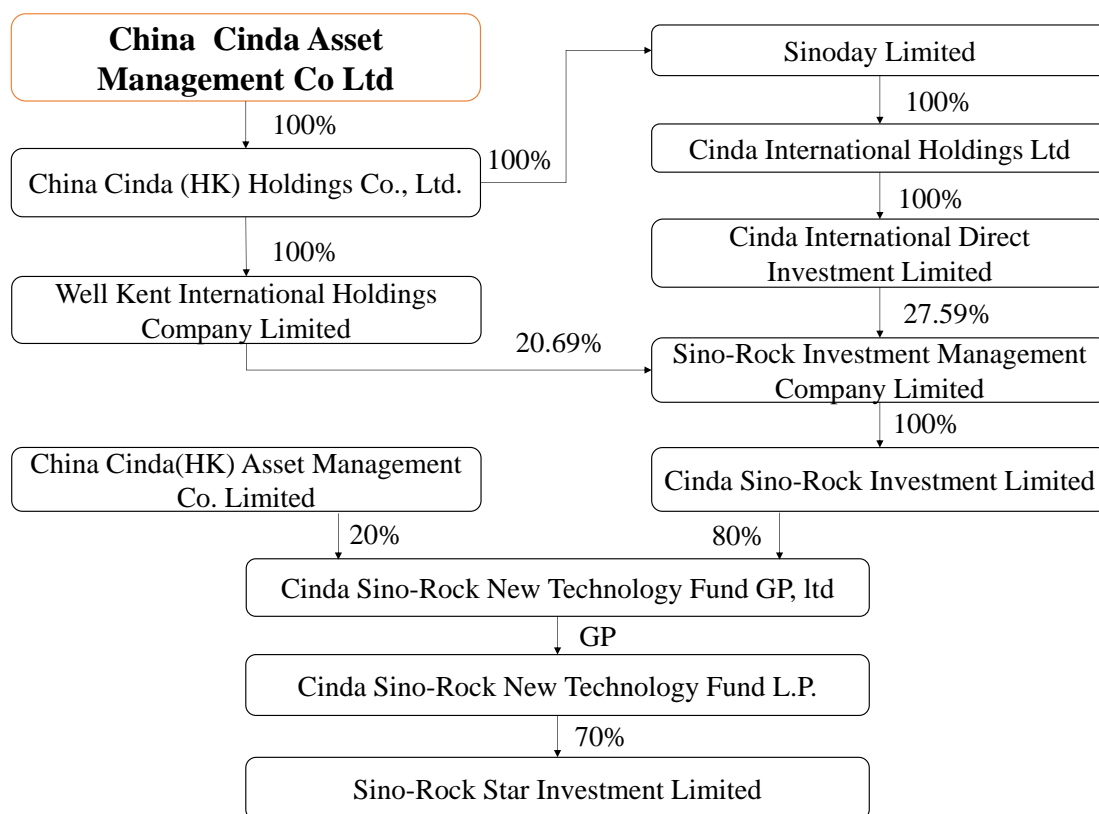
China Cinda Asset Management Co Ltd

100%

China Cinda (HK) Holdings Co., Ltd.

100%

Sinoday Limited

100%

Cinda International Holdings Ltd

100%

Cinda International Direct Investment Limited

27.59%

100%

Well Kent International Holdings Company Limited

20.69%

Sino-Rock Investment Management Company Limited

100%

China Cinda(HK) Asset Management Co. Limited

Cinda Sino-Rock Investment Limited

20%

80%

Cinda Sino-Rock New Technology Fund GP, ltd

GP

Cinda Sino-Rock New Technology Fund L.P.

70%

Sino-Rock Star Investment Limited